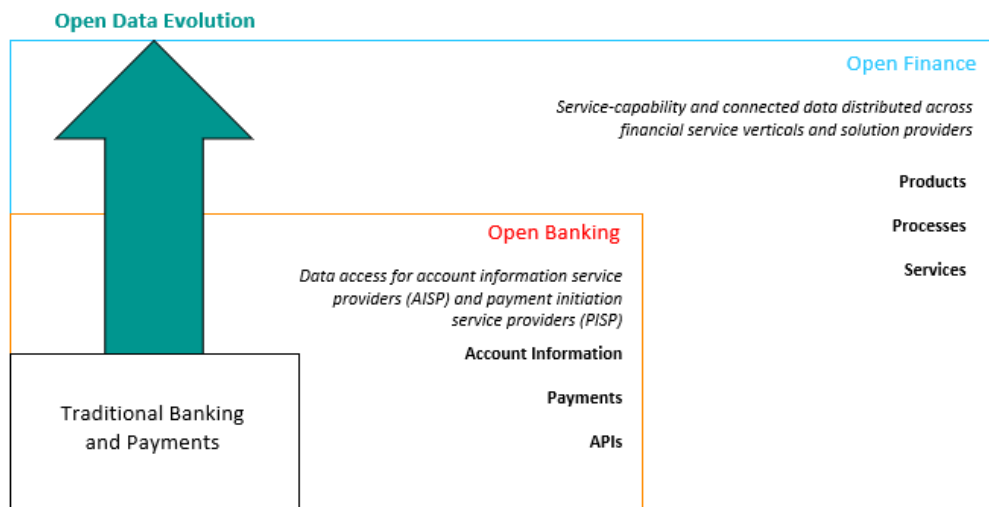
Open Data Evolution

Open Finance

Service-capability and connected data distributed across financial service verticals and solution providers

Products

Processes

Services

Open Banking

Data access for account information service providers (AISP) and payment initiation service providers (PISP)

Account Information

Payments

APIs

Traditional Banking and Payments